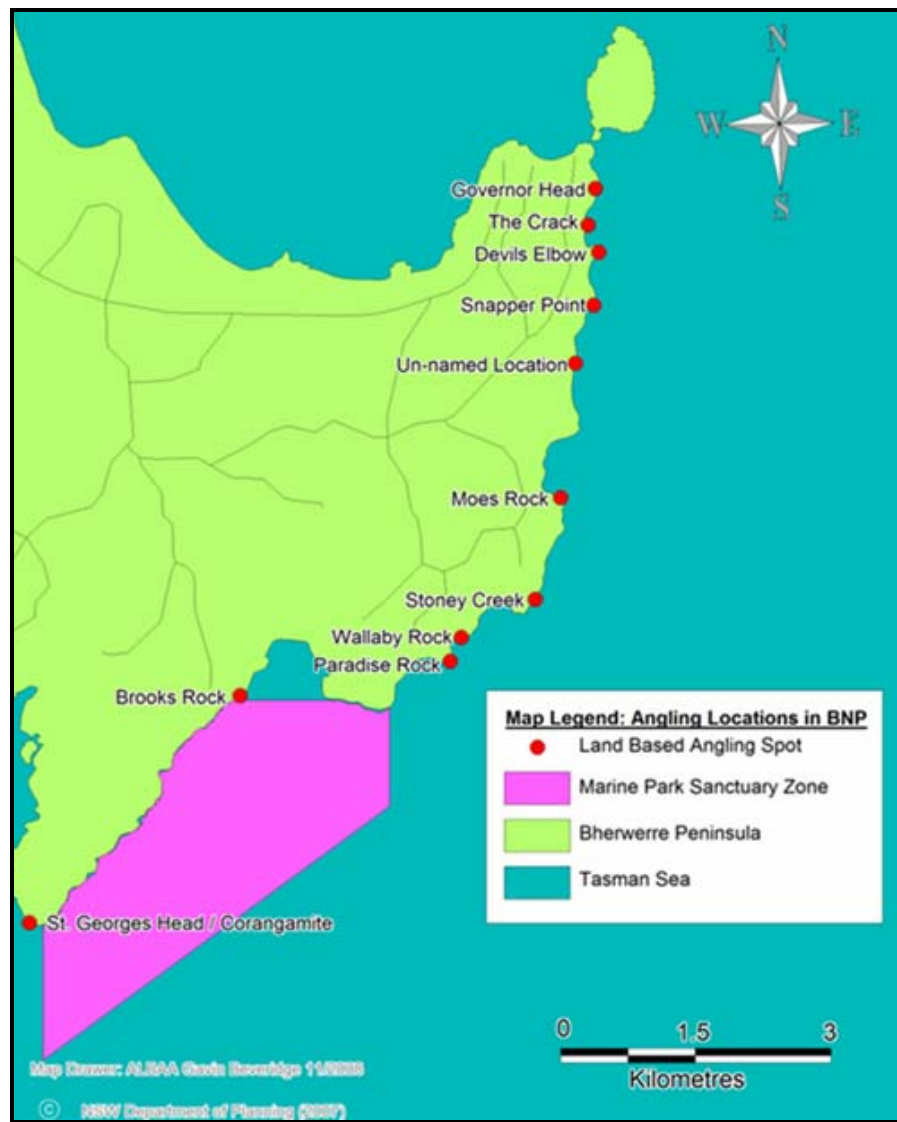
N
W
E
S

Governor Head
The Crack
Devils Elbow
Snapper Point
Un-named Location
Moes Rock
Stoney Creek
Wallaby Rock
Paradise Rock
Brooks Rock
St. Georges Head / Corangamite

Map Legend: Angling Locations in BNP
Land Based Angling Spot
Marine Park Sanctuary Zone
Bherwerre Peninsula
Tasman Sea

0 1.5 3
Kilometres

Map Drawn: ALBAA Gavin Beveridge 11/2008
© NSW Department of Planning (2007)